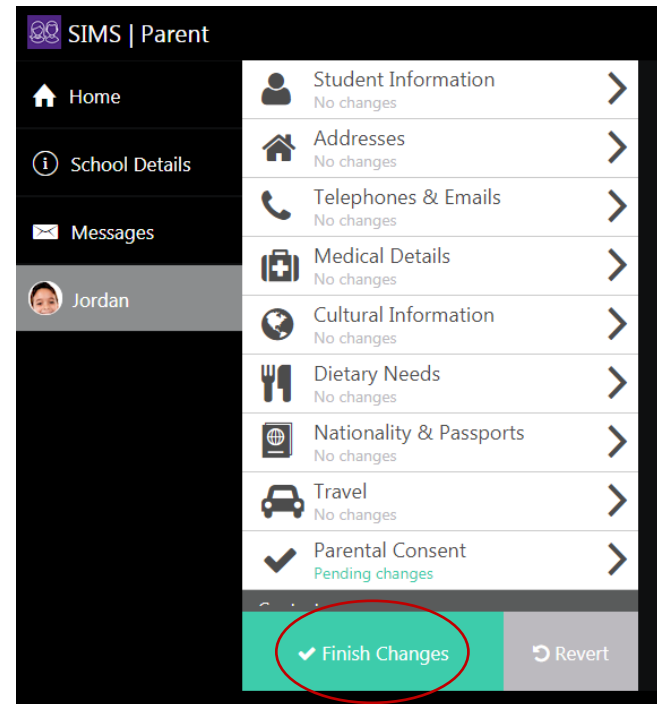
SIMS | Parent

Home

School Details

Messages

Jordan

Student Information
No changes

Addresses
No changes

Telephones & Emails
No changes

Medical Details
No changes

Cultural Information
No changes

Dietary Needs
No changes

Nationality & Passports
No changes

Travel
No changes

Parental Consent
Pending changes

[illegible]

Finish Changes

Revert